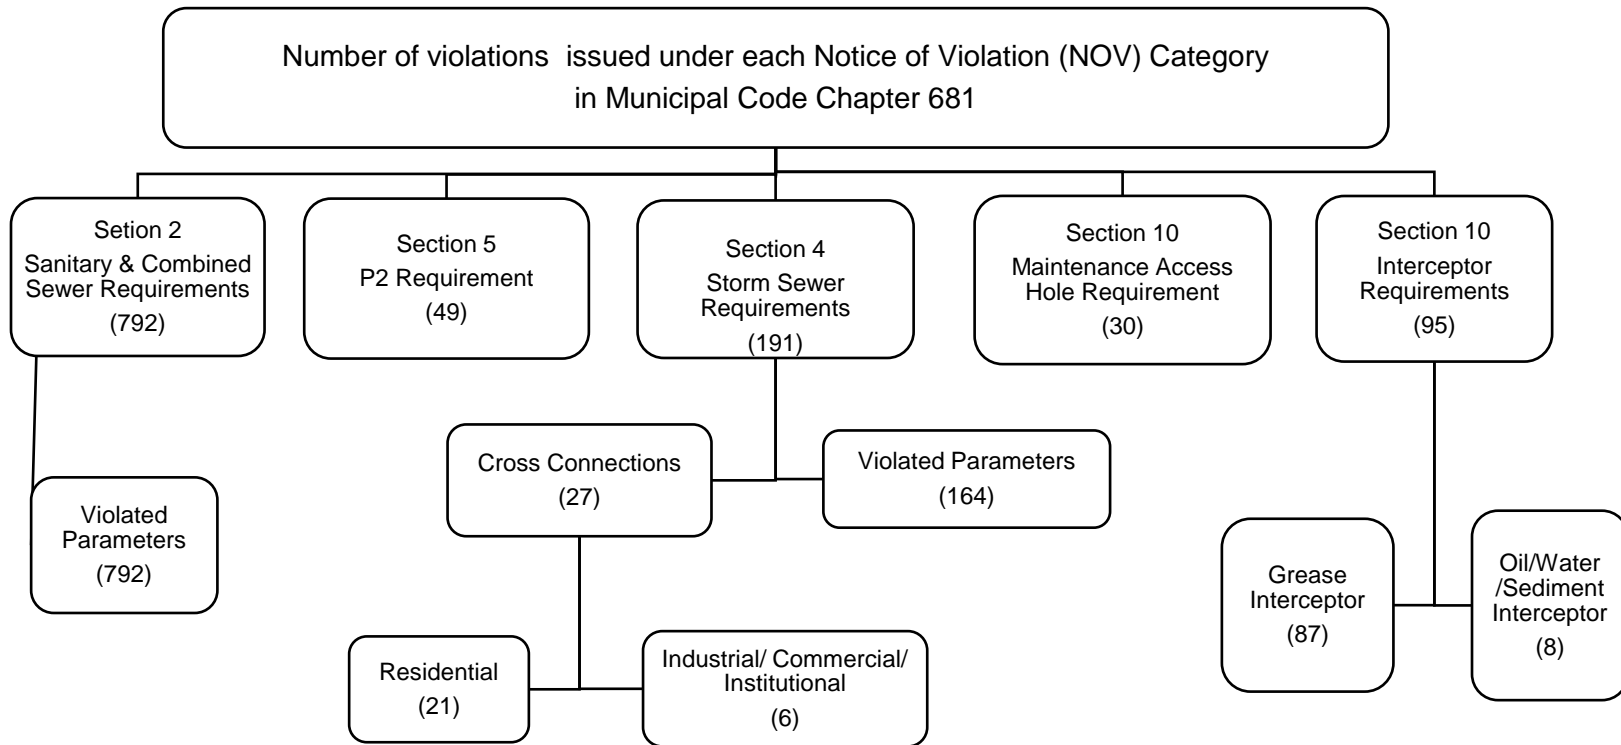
Number of violations issued under each Notice of Violation (NOV) Category in Municipal Code Chapter 681

Setion 2
Sanitary & Combined Sewer Requirements
(792)

Section 5
P2 Requirement
(49)

Section 4
Storm Sewer Requirements
(191)

Section 10
Maintenance Access Hole Requirement
(30)

Section 10
Interceptor Requirements
(95)

Violated Parameters
(792)

Cross Connections
(27)

Violated Parameters
(164)

Residential
(21)

Industrial/ Commercial/ Institutional
(6)

Grease Interceptor
(87)

Oil/Water /Sediment Interceptor
(8)